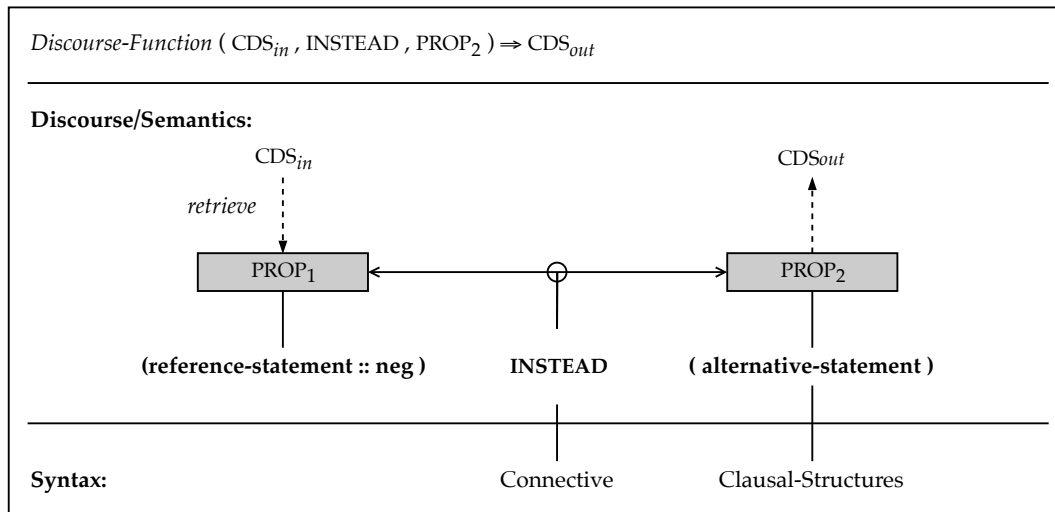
*Discourse-Function* ( $CDS_{in}$ , INSTEAD , $PROP_2$ ) $\Rightarrow$ $CDS_{out}$

**Discourse/Semantics:**

$CDS_{in}$

*retrieve*

$PROP_1$

(reference-statement :: neg )

INSTEAD

$CDS_{out}$

$PROP_2$

( alternative-statement )

**Syntax:**

Connective

Clausal-Structures